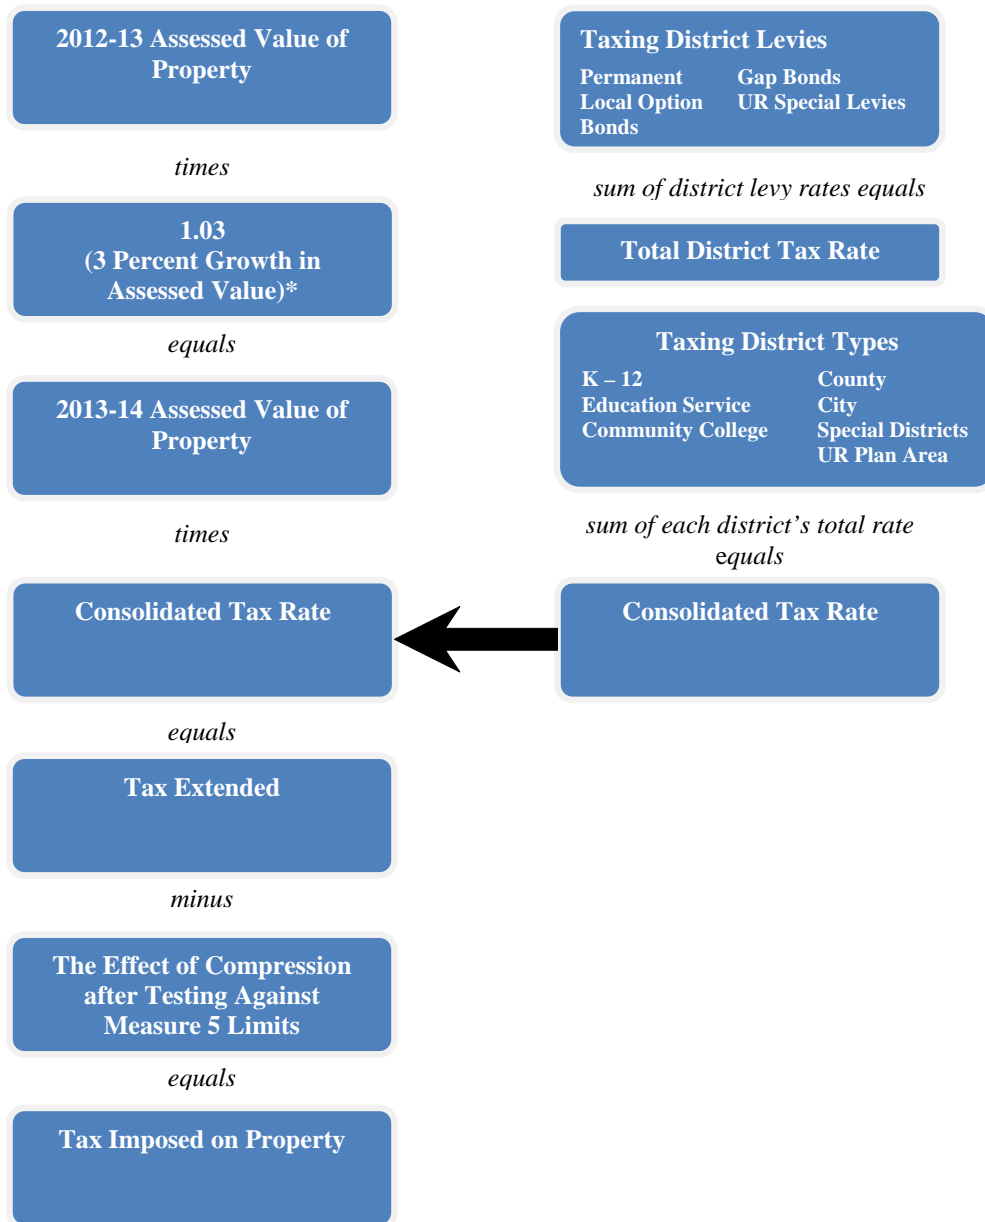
2012-13 Assessed Value of Property

times

1.03
(3 Percent Growth in Assessed Value)*

equals

2013-14 Assessed Value of Property

times

Consolidated Tax Rate

equals

Tax Extended

minus

The Effect of Compression after Testing Against Measure 5 Limits

equals

Tax Imposed on Property

Taxing District Levies

Permanent
Local Option
Bonds

Gap Bonds
UR Special Levies

sum of district levy rates equals

Total District Tax Rate

Taxing District Types

K – 12
Education Service
Community College

County
City
Special Districts
UR Plan Area

sum of each district's total rate equals

Consolidated Tax Rate